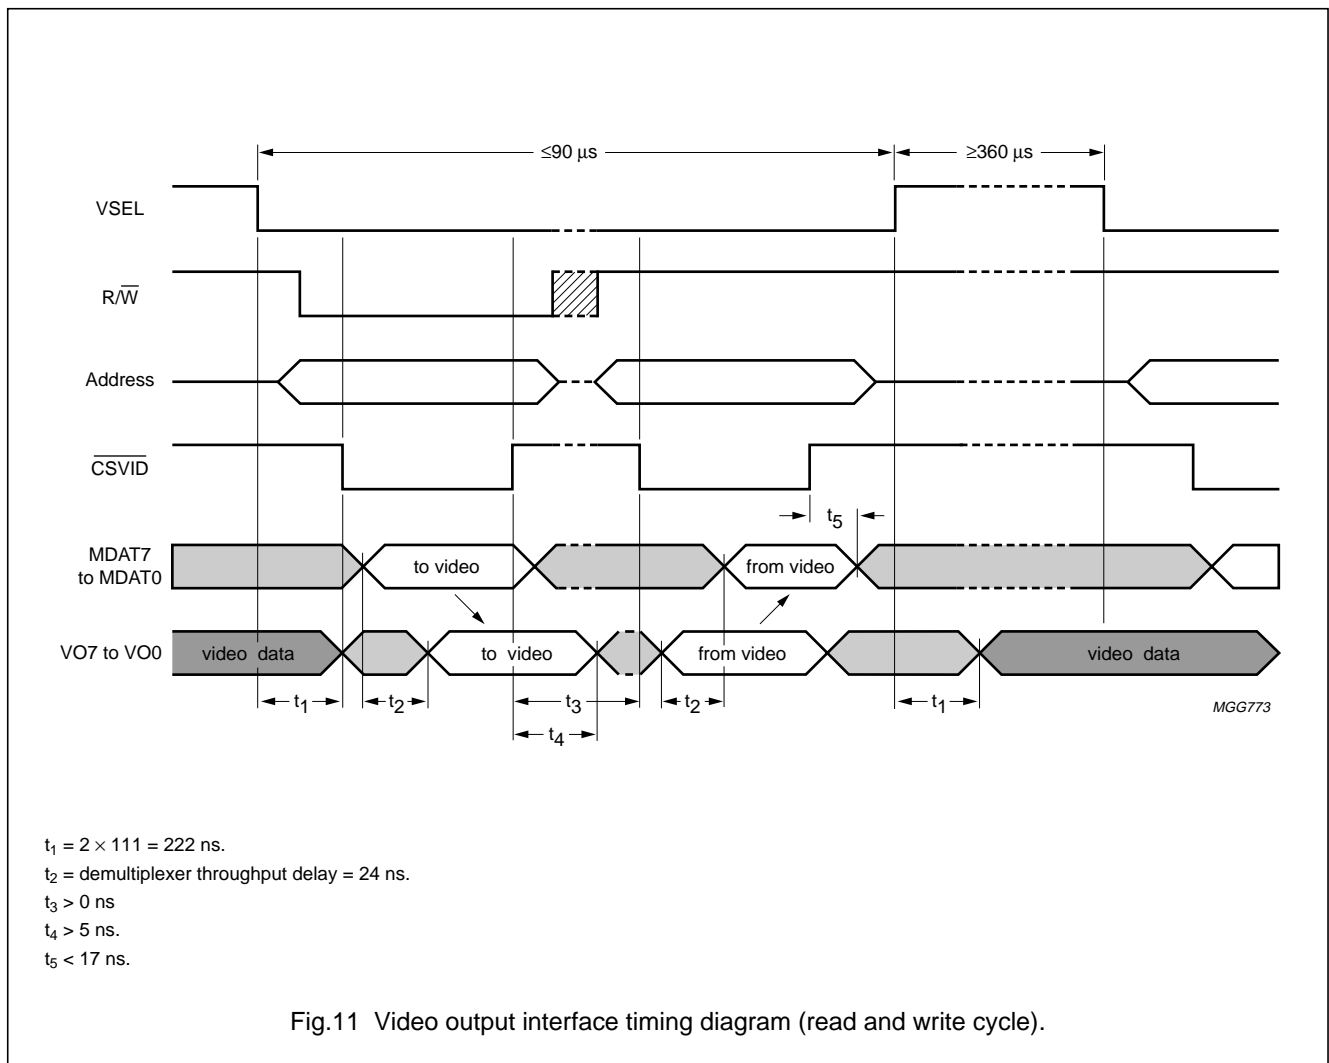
≤90 µs

≥360 µs

VSEL

R/$\overline{W}$

Address

$\overline{CSVID}$

$t_5$

MDAT7 to MDAT0

to video

from video

VO7 to VO0

video data

to video

from video

video data

$t_1$

$t_2$

$t_3$

$t_4$

$t_2$

$t_1$

MGG773

$t_1 = 2 \times 111 = 222$ ns.

$t_2$ = demultiplexer throughput delay = 24 ns.

$t_3 > 0$ ns

$t_4 > 5$ ns.

$t_5 < 17$ ns.

Fig.11 Video output interface timing diagram (read and write cycle).